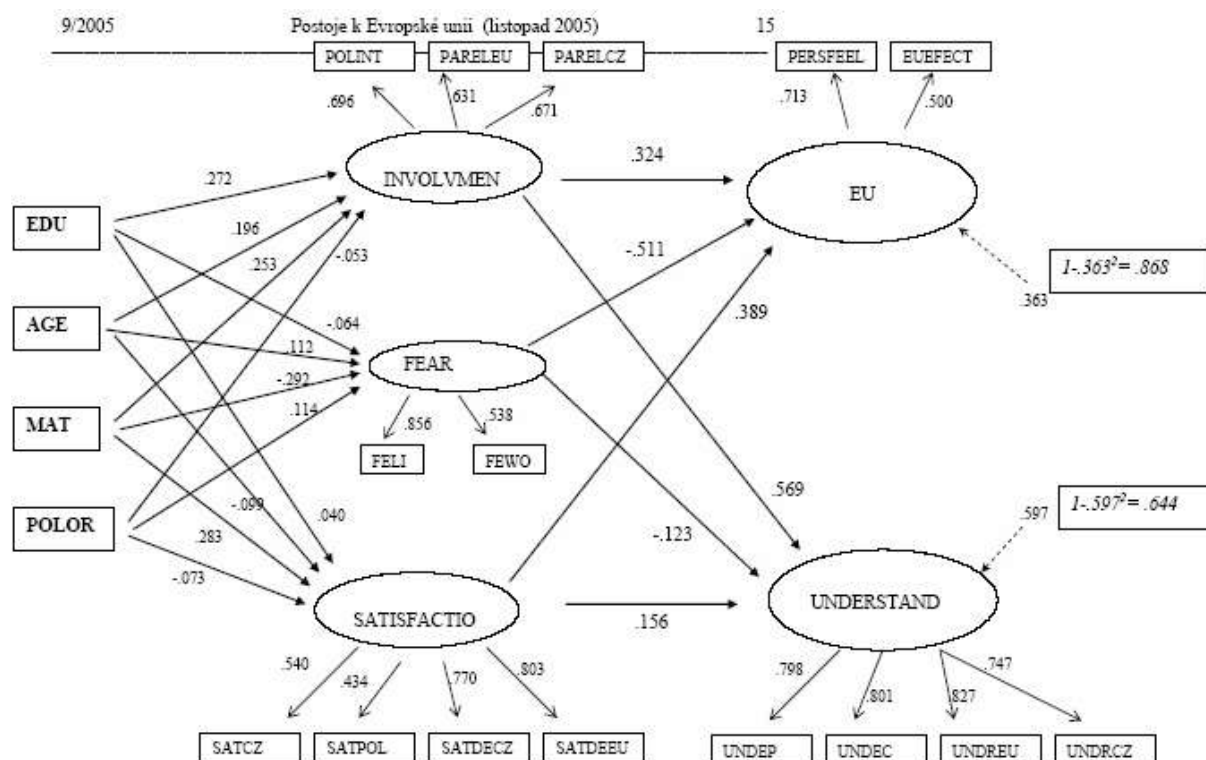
9/2005 Postoje k Evropské unii (listopad 2005) 15

POLINT PARELEU PARELCZ PERSFEEL EUEFECT

.696 .631 .671 .713 .500

INVOLVMEN

.324

EU

.272

EDU

.196

.253

-.053

-.511

$1-.363^2= .868$

.363

AGE

-.064

.112

-.292

.114

.389

FEAR

MAT

.856 .538

FELI FEWO

.569

POLOR

-.099

.040

.283

-.073

-.123

.597

$1-.597^2= .644$

SATISFACTIO

.156

UNDERSTAND

.540 .434 .770 .803

.798 .801 .827 .747

SATCZ SATPOL SATDECZ SATDEEU

UNDEP UNDEC UNDREU UNDRCZ